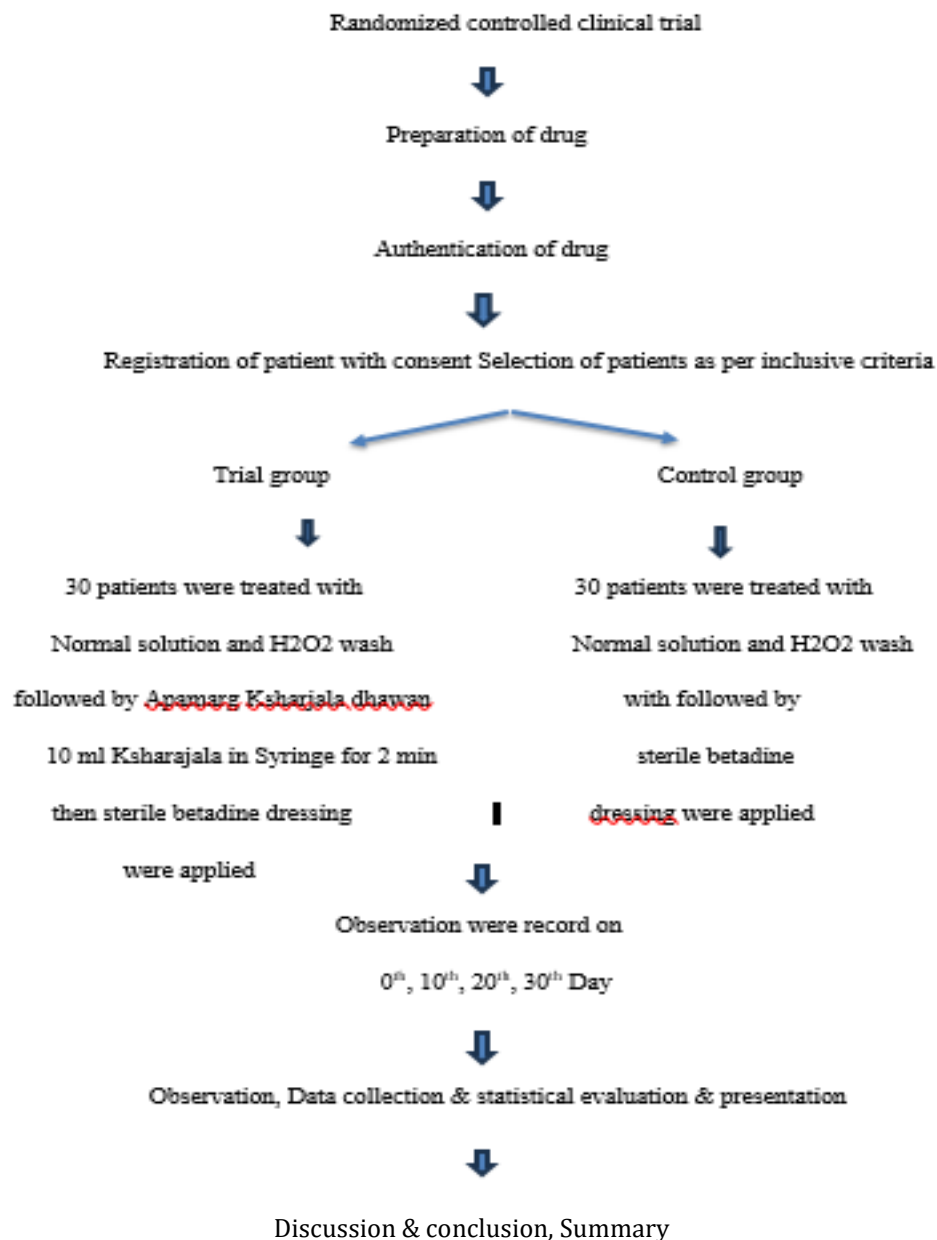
Randomized controlled clinical trial

Preparation of drug

Authentication of drug

Registration of patient with consent Selection of patients as per inclusive criteria

Trial group

30 patients were treated with Normal solution and H2O2 wash followed by Apamarg Ksharjala dhawan 10 ml Ksharajala in Syringe for 2 min then sterile betadine dressing were applied

Control group

30 patients were treated with Normal solution and H2O2 wash with followed by sterile betadine dressing were applied

Observation were record on $0^{th}$, $10^{th}$, $20^{th}$, $30^{th}$ Day

Observation, Data collection & statistical evaluation & presentation

Discussion & conclusion, Summary